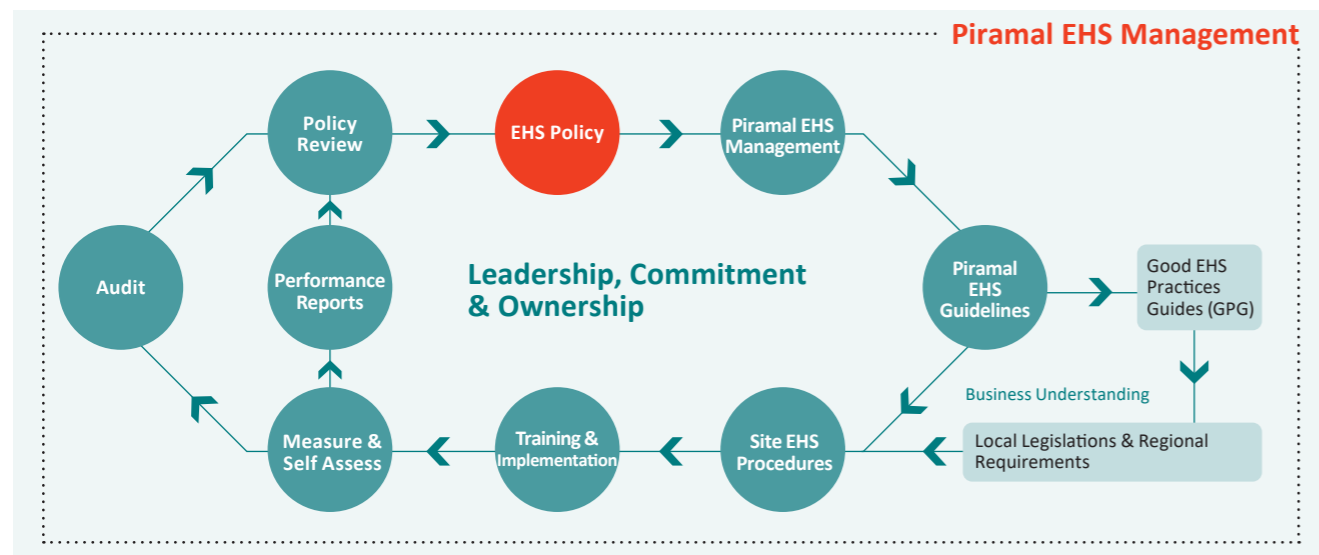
Piramal EHS Management

Policy Review

EHS Policy

Piramal EHS Management

Audit

Performance Reports

Leadership, Commitment & Ownership

Piramal EHS Guidelines

Good EHS Practices Guides (GPG)

Business Understanding

Measure & Self Assess

Training & Implementation

Site EHS Procedures

Local Legislations & Regional Requirements